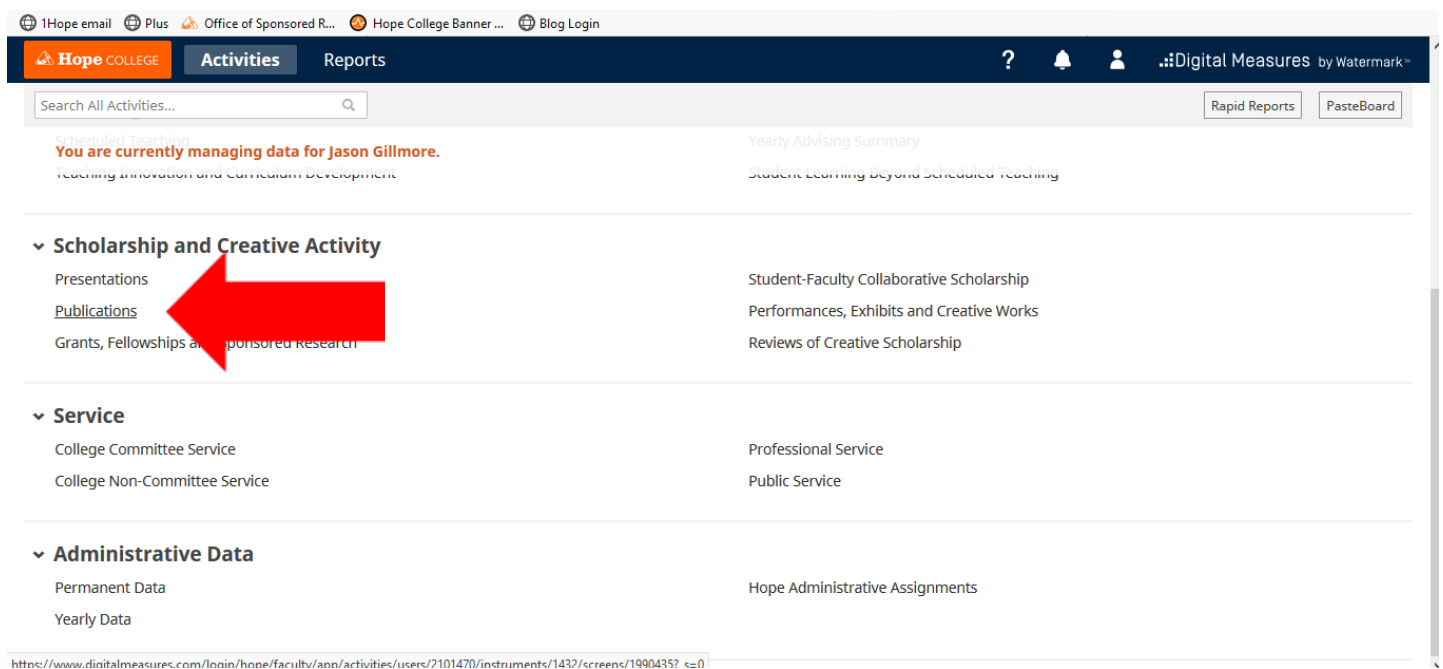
1Hope email Plus Office of Sponsored R... Hope College Banner ... Blog Login

Hope COLLEGE Activities Reports ? Digital Measures by Watermark

Search All Activities...

Rapid Reports PasteBoard

Scheduled Teaching
Yearly Advising Summary

You are currently managing data for Jason Gillmore.

Teaching Innovation and Curriculum Development
Student Learning Beyond Scheduled Teaching

Scholarship and Creative Activity

Presentations
Publications
Grants, Fellowships a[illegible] Sponsored Research

Student-Faculty Collaborative Scholarship
Performances, Exhibits and Creative Works
Reviews of Creative Scholarship

Service

College Committee Service
College Non-Committee Service

Professional Service
Public Service

Administrative Data

Permanent Data
Yearly Data

Hope Administrative Assignments

https://www.digitalmeasures.com/login/hope/faculty/app/activities/users/2101470/instruments/1432/screens/1990435?_s=0